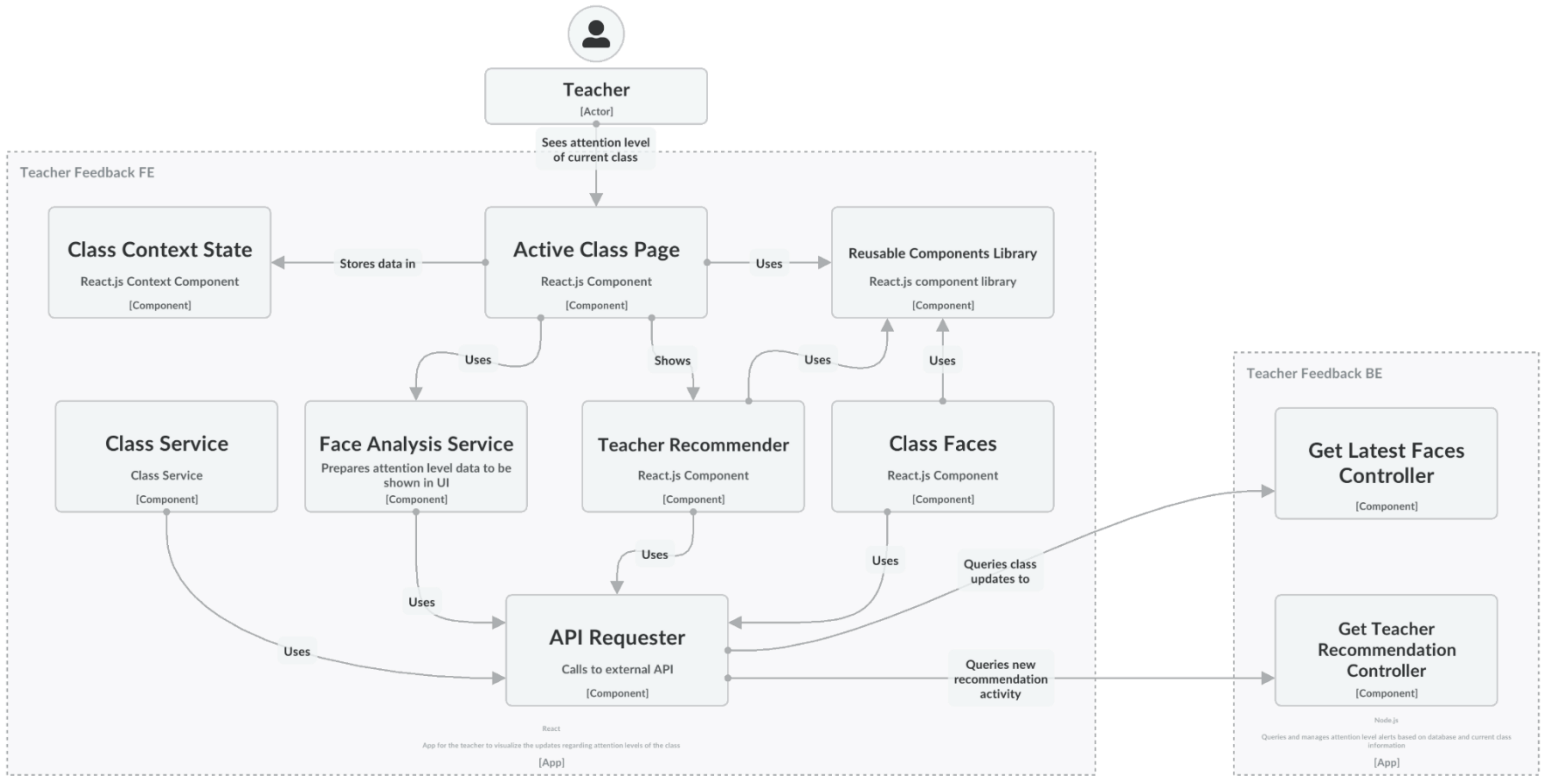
Teacher
[Actor]

Sees attention level of current class

Teacher Feedback FE

Class Context State
React.js Context Component
[Component]

Stores data in

Active Class Page
React.js Component
[Component]

Uses

Reusable Components Library
React.js component library
[Component]

Uses

Shows

Uses

Uses

Class Service
Class Service
[Component]

Face Analysis Service
Prepares attention level data to be shown in UI
[Component]

Teacher Recommender
React.js Component
[Component]

Class Faces
React.js Component
[Component]

Uses

Uses

Uses

Queries class updates to

Uses

API Requester
Calls to external API
[Component]

Queries new recommendation activity

React
App for the teacher to visualize the updates regarding attention levels of the class
[App]

Teacher Feedback BE

Get Latest Faces Controller
[Component]

Get Teacher Recommendation Controller
[Component]

Node.js
Queries and manages attention level alerts based on database and current class information
[App]